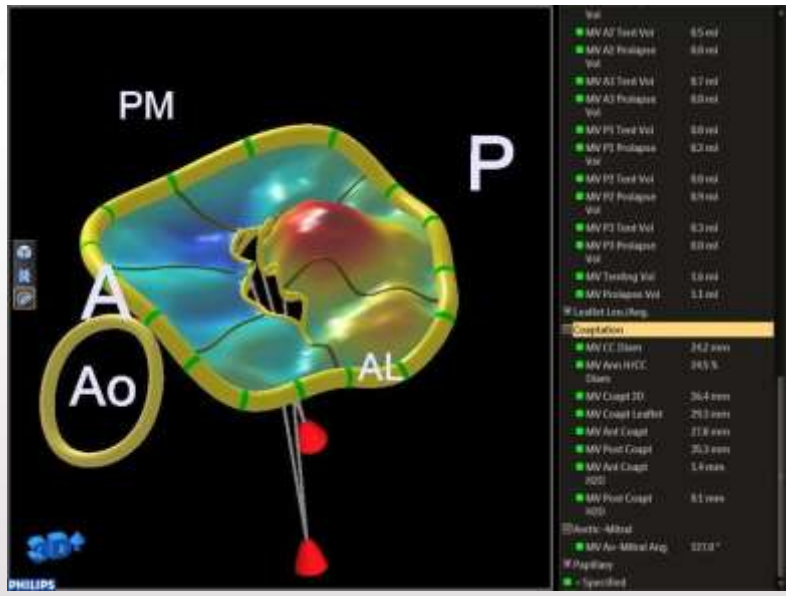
PM

P

A

Ao

AL

3D+

PHILIPS

Vol

MV A2 Tent Vol 0.5 ml

MV A2 Prolapse Vol 0.0 ml

MV A3 Tent Vol 0.7 ml

MV A3 Prolapse Vol 0.0 ml

MV P1 Tent Vol 0.0 ml

MV P1 Prolapse Vol 0.2 ml

MV P2 Tent Vol 0.0 ml

MV P2 Prolapse Vol 0.9 ml

MV P3 Tent Vol 0.3 ml

MV P3 Prolapse Vol 0.0 ml

MV Tenting Vol 1.6 ml

MV Prolapse Vol 1.1 ml

Leaflet Len./Ang.

Coaptation

MV CC Diam 24.2 mm

MV Ann H/CC Diam 143 %

MV Coapt 3D 26.4 mm

MV Coapt Leaflet 29.3 mm

MV Ant Coapt 27.8 mm

MV Post Coapt 35.3 mm

MV Ant Coapt H2D 1.4 mm

MV Post Coapt H2D 8.1 mm

Aortic - Mitral

MV Ao-Mitral Ang. 127.0 °

Papillary

- Specified